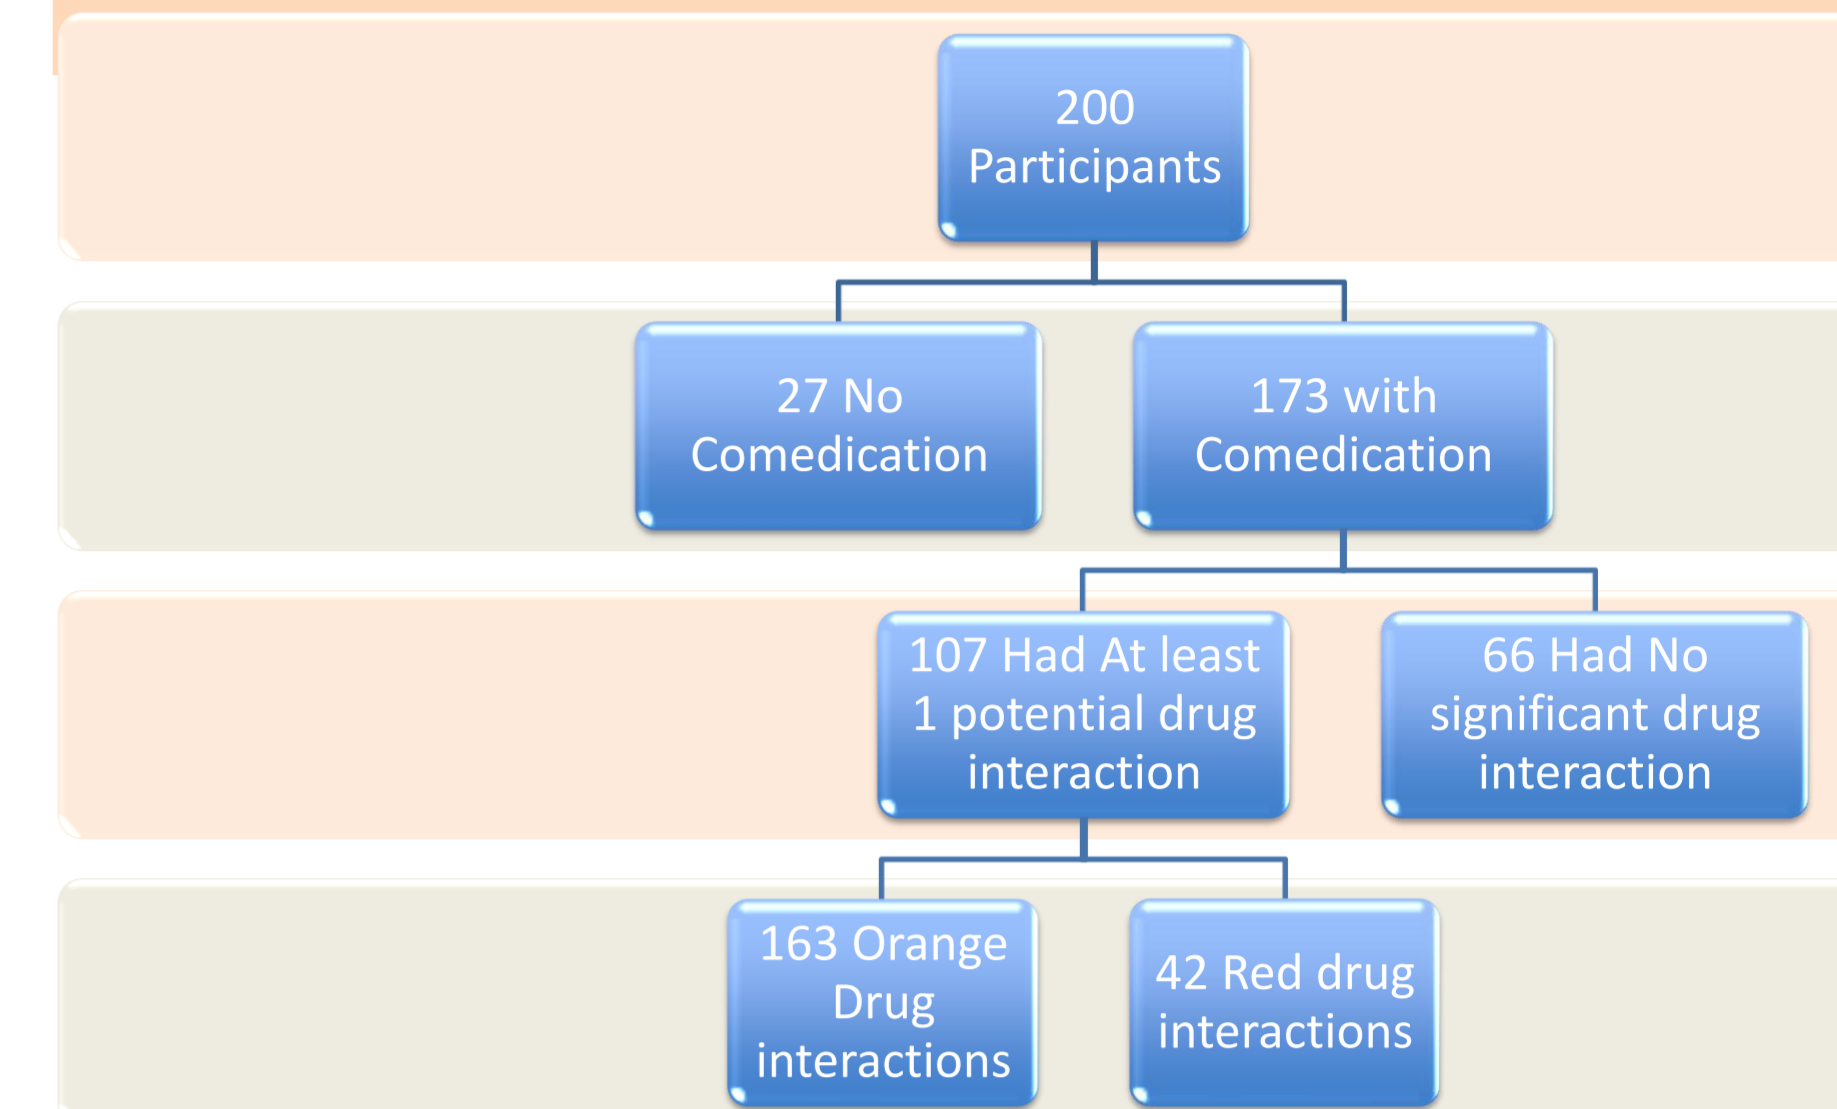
200 Participants

27 No Comedication

173 with Comedication

107 Had At least 1 potential drug interaction

66 Had No significant drug interaction

163 Orange Drug interactions

42 Red drug interactions